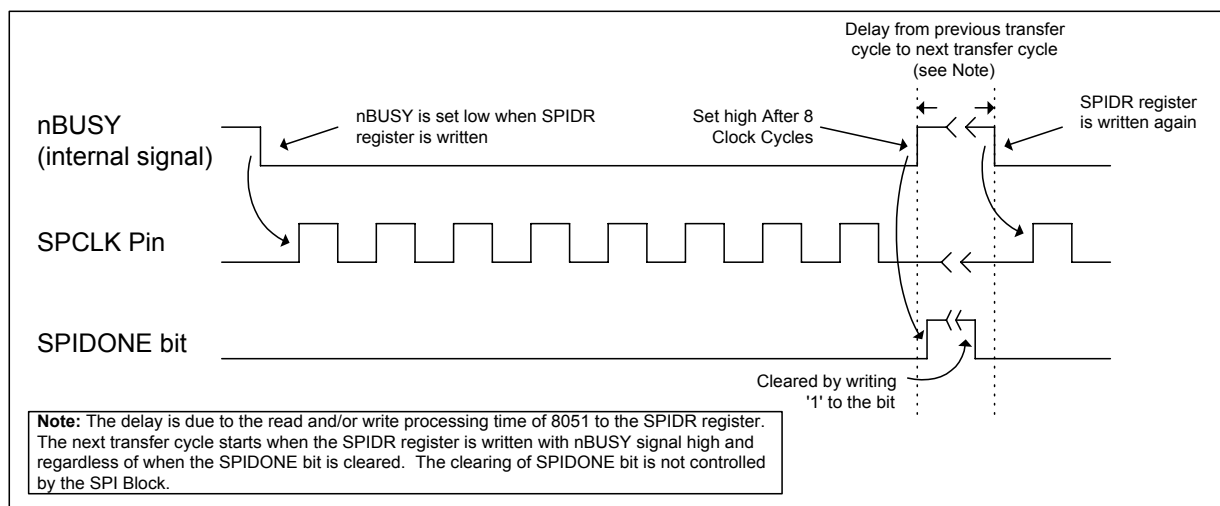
Delay from previous transfer cycle to next transfer cycle (see Note)

nBUSY (internal signal)

nBUSY is set low when SPIDR register is written

Set high After 8 Clock Cycles

SPIDR register is written again

SPCLK Pin

SPIDONE bit

Cleared by writing '1' to the bit

**Note:** The delay is due to the read and/or write processing time of 8051 to the SPIDR register. The next transfer cycle starts when the SPIDR register is written with nBUSY signal high and regardless of when the SPIDONE bit is cleared. The clearing of SPIDONE bit is not controlled by the SPI Block.